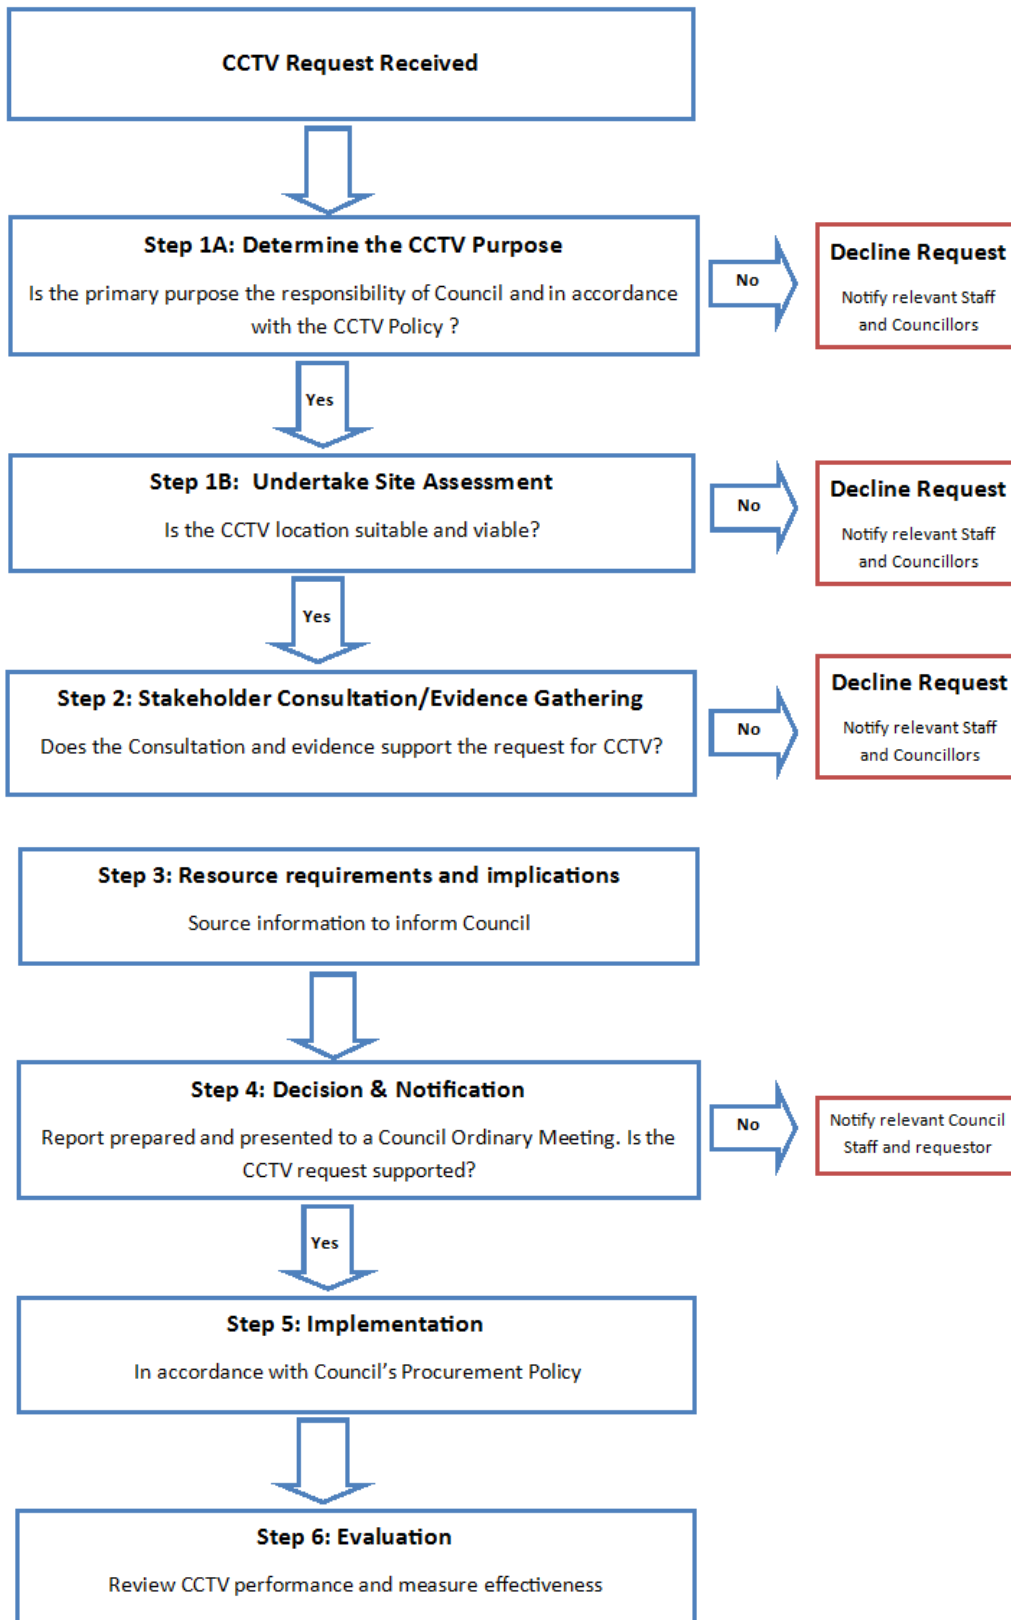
CCTV Request Received

Step 1A: Determine the CCTV Purpose

Is the primary purpose the responsibility of Council and in accordance with the CCTV Policy ?

No

Decline Request

Notify relevant Staff and Councillors

Yes

Step 1B: Undertake Site Assessment

Is the CCTV location suitable and viable?

No

Decline Request

Notify relevant Staff and Councillors

Yes

Step 2: Stakeholder Consultation/Evidence Gathering

Does the Consultation and evidence support the request for CCTV?

No

Decline Request

Notify relevant Staff and Councillors

Step 3: Resource requirements and implications

Source information to inform Council

Step 4: Decision & Notification

Report prepared and presented to a Council Ordinary Meeting. Is the CCTV request supported?

No

Notify relevant Council Staff and requestor

Yes

Step 5: Implementation

In accordance with Council's Procurement Policy

Step 6: Evaluation

Review CCTV performance and measure effectiveness